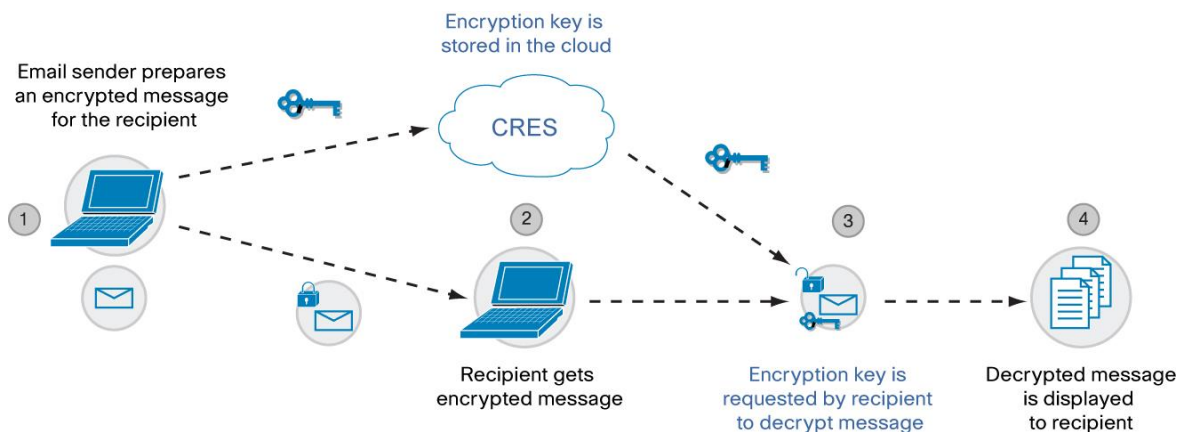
Encryption key is stored in the cloud

Email sender prepares an encrypted message for the recipient

CRES

1

2

3

4

Recipient gets encrypted message

Encryption key is requested by recipient to decrypt message

Decrypted message is displayed to recipient